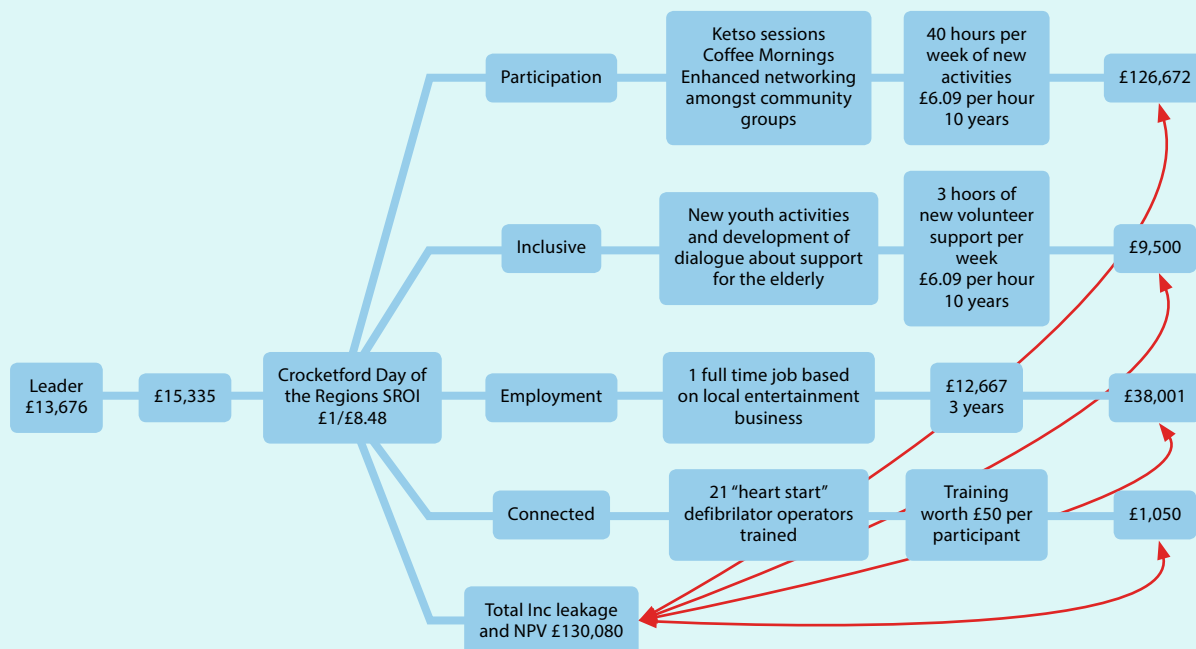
Leader £13,676

£15,335

Crocketford Day of the Regions SROI £1/£8.48

Participation

Ketso sessions Coffee Mornings Enhanced networking amongst community groups

40 hours per week of new activities £6.09 per hour 10 years

£126,672

Inclusive

New youth activities and development of dialogue about support for the elderly

3 hoors of new volunteer support per week £6.09 per hour 10 years

£9,500

Employment

1 full time job based on local entertainment business

£12,667 3 years

£38,001

Connected

21 “heart start” defibrilator operators trained

Training worth £50 per participant

£1,050

Total Inc leakage and NPV £130,080